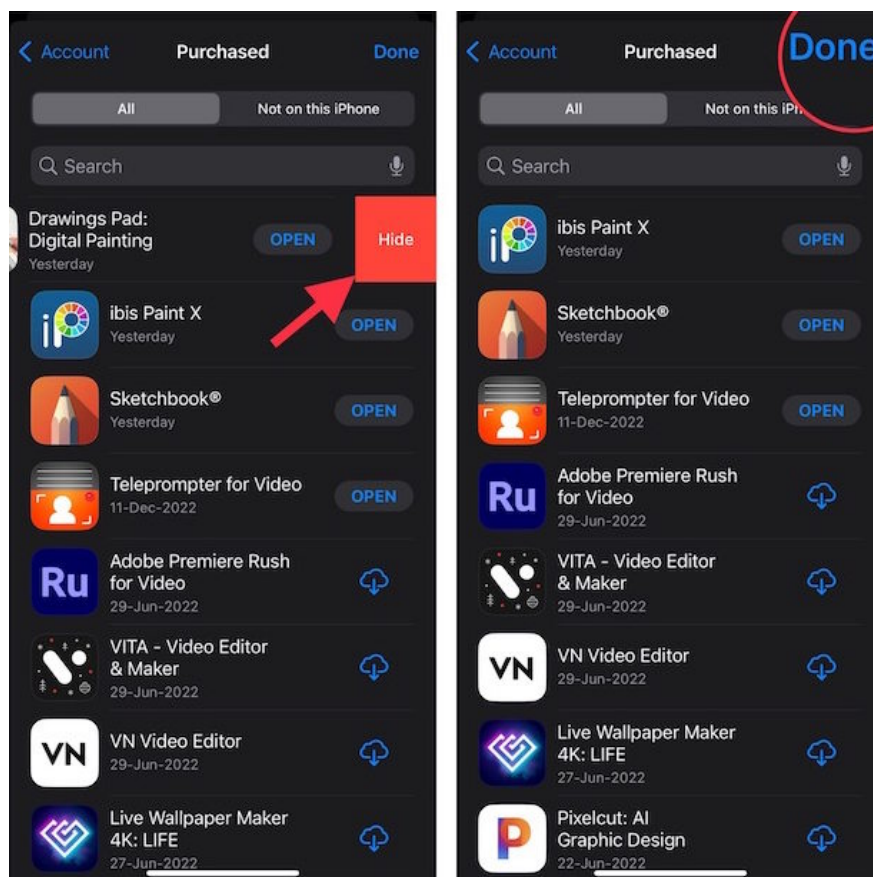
< Account Purchased Done

All | Not on this iPhone

Search

Drawings Pad: Digital Painting
Yesterday
OPEN
Hide

iP
ibis Paint X
Yesterday
OPEN

Sketchbook®
Yesterday
OPEN

Teleprompter for Video
11-Dec-2022
OPEN

Ru
Adobe Premiere Rush for Video
29-Jun-2022

VITA - Video Editor & Maker
29-Jun-2022

VN
VN Video Editor
29-Jun-2022

Live Wallpaper Maker 4K: LIFE
27-Jun-2022

< Account Purchased Done

All | Not on this iPh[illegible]

Search

iP
ibis Paint X
Yesterday
OPEN

Sketchbook®
Yesterday
OPEN

Teleprompter for Video
11-Dec-2022
OPEN

Ru
Adobe Premiere Rush for Video
29-Jun-2022

VITA - Video Editor & Maker
29-Jun-2022

VN
VN Video Editor
29-Jun-2022

Live Wallpaper Maker 4K: LIFE
27-Jun-2022

P
Pixelcut: AI Graphic Design
22-Jun-2022